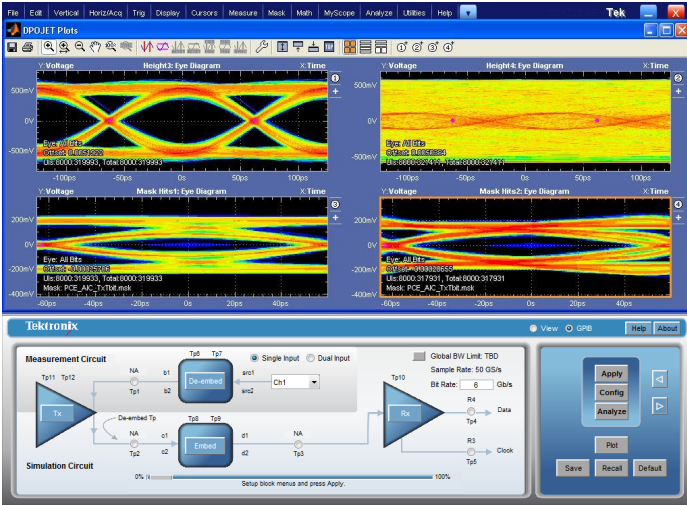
File Edit Vertical Horiz/Acq Trig Display Cursors Measure Mask Math MyScope Analyze Utilities Help

Tek

DPOJET Plots

Y:Voltage Height3: Eye Diagram X:Time 1

500mV
0V
-500mV

Eye: All Bits
Offset: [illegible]
UIs:8000:319993, Total:8000:319993

-100ps -50ps 0s 50ps 100ps

Y:Voltage Height4: Eye Diagram X:Time 2

500mV
0V
-500mV

Eye: All Bits
Offset: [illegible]
UIs:8000:327417, Total:8000:327417

-100ps -50ps 0s 50ps 100ps

Y:Voltage Mask Hits1: Eye Diagram X:Time 3

400mV
200mV
0V
-200mV
-400mV

Eye: All Bits
Offset: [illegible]
UIs:8000:319933, Total:8000:319933
Mask: PCE_AIC_TxTbit.msk

-60ps -40ps -20ps 0s 20ps 40ps

Y:Voltage Mask Hits2: Eye Diagram X:Time 4

400mV
200mV
0V
-200mV
-400mV

Eye: All Bits
Offset: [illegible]
UIs:8000:317931, Total:8000:317931
Mask: PCE_AIC_TxTbit.msk

-60ps -40ps -20ps 0s 20ps 40ps

Tektronix

View GPIB Help About

Measurement Circuit

Tp11 Tp12
Tx
NA
Tp1
b1
b2
Tp6 Tp7
De-embed
Single Input Dual Input
src1
src2
Ch1
De-embed Tp
NA
Tp2
c1
c2
Tp8 Tp9
Embed
d1
d2
NA
Tp3
Tp10
Rx
R4
Tp4
Data
R3
Tp5
Clock

Simulation Circuit

0% 100%
Setup block menus and press Apply.

Global BW Limit: TBD
Sample Rate: 50 GS/s
Bit Rate: 6 Gb/s

Apply
Config
Analyze
Plot
Save Recall Default